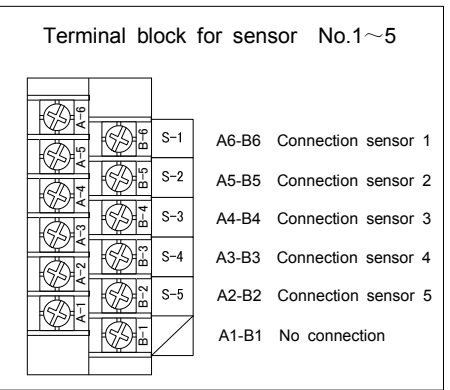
Terminal block for sensor No.1～5

A-6
A-5
A-4
A-3
A-2
A-1

B-6
B-5
B-4
B-3
B-2
B-1

S-1
S-2
S-3
S-4
S-5

A6-B6 Connection sensor 1
A5-B5 Connection sensor 2
A4-B4 Connection sensor 3
A3-B3 Connection sensor 4
A2-B2 Connection sensor 5
A1-B1 No connection